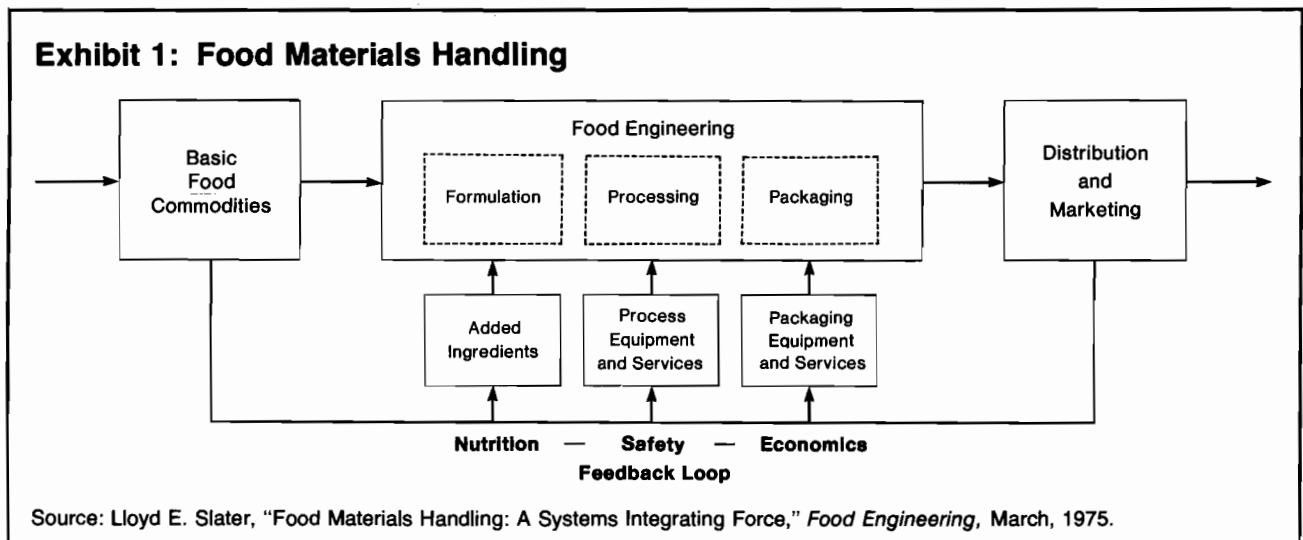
Exhibit 1: Food Materials Handling

Basic Food Commodities

Food Engineering

Formulation

Processing

Packaging

Distribution and Marketing

Added Ingredients

Process Equipment and Services

Packaging Equipment and Services

Nutrition — Safety — Economics
Feedback Loop

Source: Lloyd E. Slater, "Food Materials Handling: A Systems Integrating Force," Food Engineering, March, 1975.